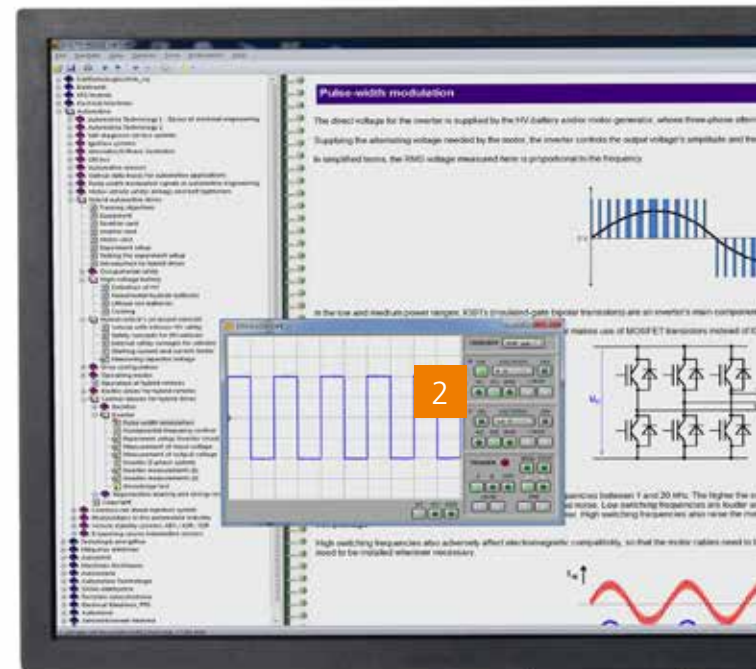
Pulse-width modulation

The direct voltage for the inverter is supplied by the HV battery and/or motor generator, whose three-phase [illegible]

Supplying the alternating voltage needed by the motor, the inverter controls the output voltage's amplitude and fre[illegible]

In simplified terms, the RMS voltage measured here is proportional to the frequency.

In the low and medium power ranges, IGBTs (insulated-gate bipolar transistors) are an inverter's main component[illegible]

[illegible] makes use of MOSFET transistors instead of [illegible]

2

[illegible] frequencies between 1 and 20 kHz. The higher the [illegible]

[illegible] noise. Low switching frequencies are louder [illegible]

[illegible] High switching frequencies also raise the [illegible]

High switching frequencies also adversely affect electromagnetic compatibility, so that the motor cables need to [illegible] need to be installed wherever necessary.